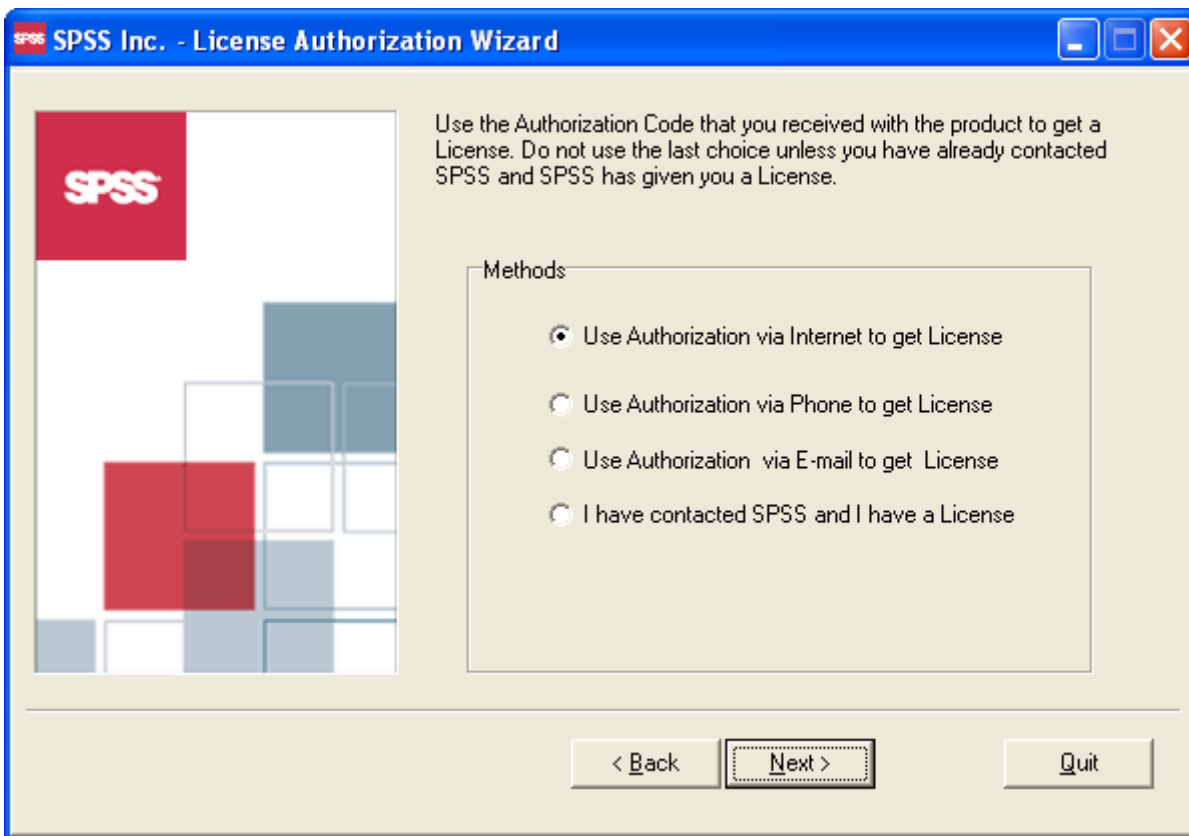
SPSS SPSS Inc. - License Authorization Wizard

SPSS

Use the Authorization Code that you received with the product to get a License. Do not use the last choice unless you have already contacted SPSS and SPSS has given you a License.

Methods

Use Authorization via Internet to get License

Use Authorization via Phone to get License

Use Authorization via E-mail to get License

I have contacted SPSS and I have a License

< Back

Next >

Quit